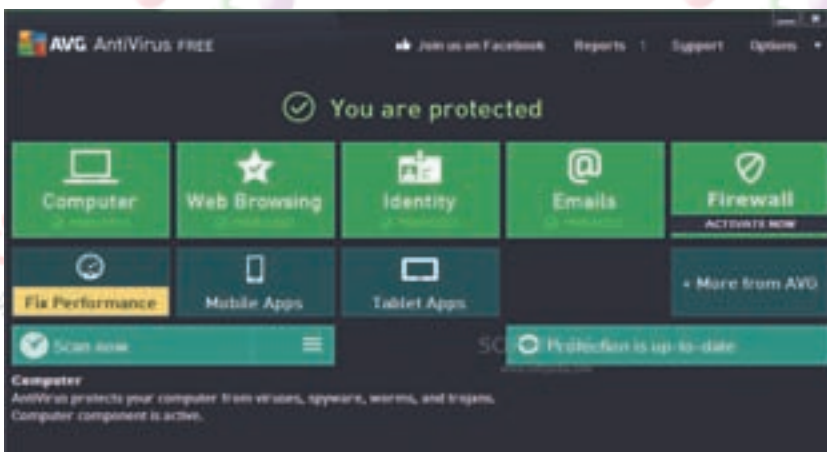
AVG AntiVirus FREE

Join us on Facebook Reports 1 Support Options

You are protected

Computer
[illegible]

Web Browsing
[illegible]

Identity
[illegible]

Emails
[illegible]

Firewall
ACTIVATE NOW

Fix Performance

Mobile Apps

Tablet Apps

+ More from AVG

Scan now

Protection is up-to-date

Computer
AntiVirus protects your computer from viruses, spyware, worms, and trojans.
Computer component is active.